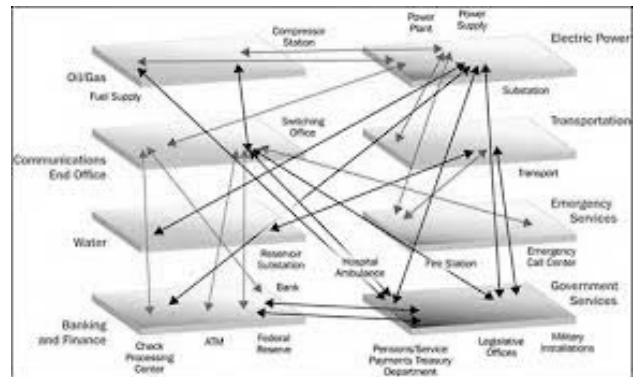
Compressor Station

Power Plant

Power Supply

Electric Power

Oil/Gas

Fuel Supply

Substation

Switching Office

Transportation

Communications End Office

Transport

Emergency Services

Water

Reservoir Substation

Hospital Ambulance

Fire Station

Emergency Call Center

Bank

Government Services

Banking and Finance

Check Processing Center

ATM

Federal Reserve

Persons/Service Payments Treasury Department

Legislative Offices

Military Installations